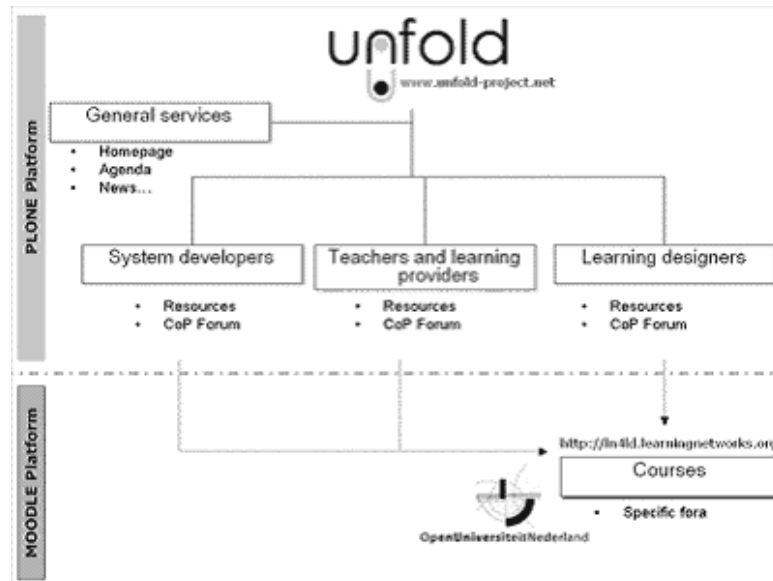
PLONE Platform

unfold
www.unfold-project.net

General services
- Homepage
- Agenda
- News...

System developers
- Resources
- CoP Forum

Teachers and learning providers
- Resources
- CoP Forum

Learning designers
- Resources
- CoP Forum

MOODLE Platform

http://ln4ld.learningnetworks.or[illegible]

Courses
- Specific fora

OpenUniversiteitNederland